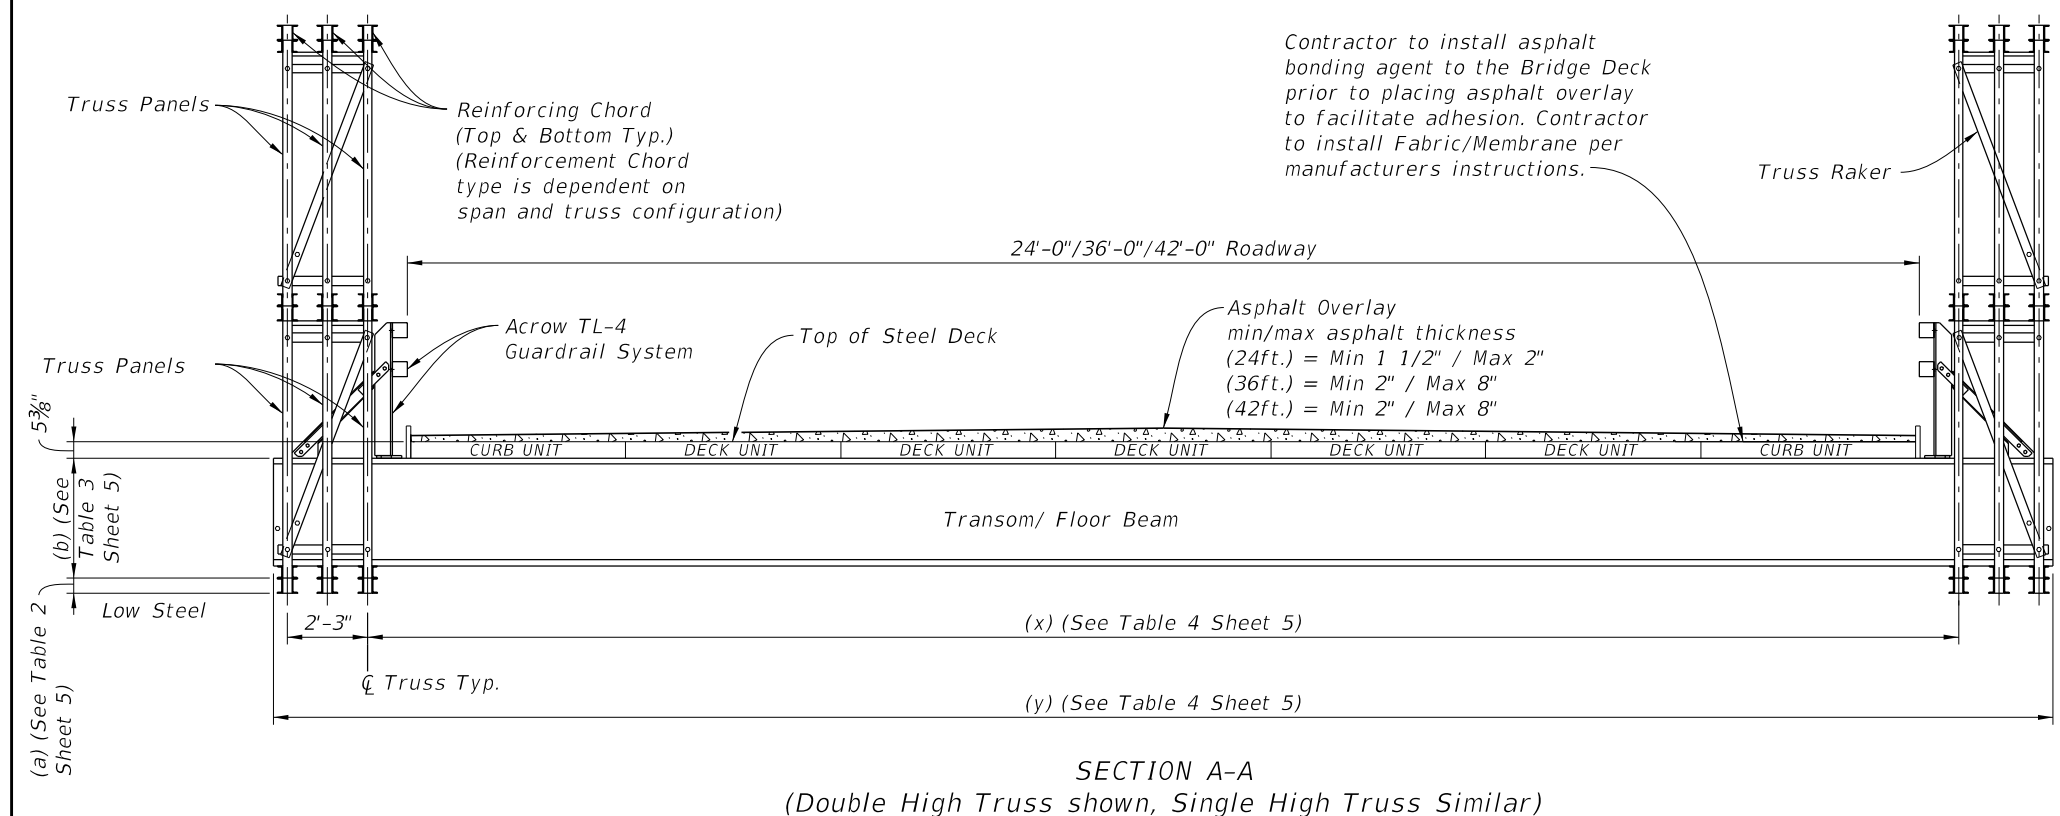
Truss Panels

Reinforcing Chord (Top & Bottom Typ.) (Reinforcement Chord type is dependent on span and truss configuration)

Contractor to install asphalt bonding agent to the Bridge Deck prior to placing asphalt overlay to facilitate adhesion. Contractor to install Fabric/Membrane per manufacturers instructions.

Truss Raker

24'-0"/36'-0"/42'-0" Roadway

Acrow TL-4 Guardrail System

Top of Steel Deck

Asphalt Overlay
min/max asphalt thickness
(24ft.) = Min 1 1/2" / Max 2"
(36ft.) = Min 2" / Max 8"
(42ft.) = Min 2" / Max 8"

Truss Panels

$5\frac{3}{8}$"

CURB UNIT | DECK UNIT | DECK UNIT | DECK UNIT | DECK UNIT | DECK UNIT | CURB UNIT

(b) (See Table 3 Sheet 5)

Transom/ Floor Beam

Low Steel

2'-3"

(x) (See Table 4 Sheet 5)

℄ Truss Typ.

(a) (See Table 2 Sheet 5)

(y) (See Table 4 Sheet 5)

SECTION A-A
(Double High Truss shown, Single High Truss Similar)